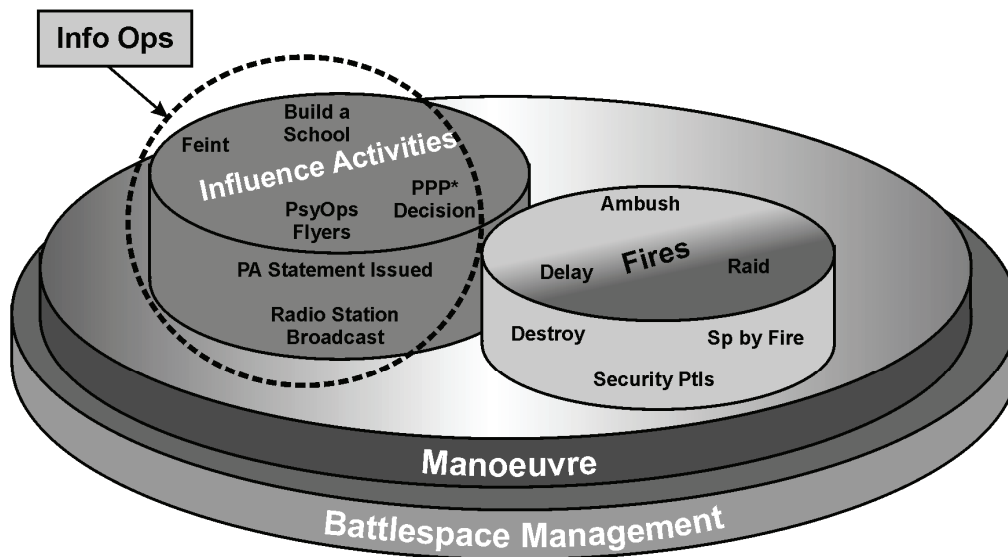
Info Ops

Build a School

Feint

Influence Activities

PPP* Decision

PsyOps Flyers

PA Statement Issued

Radio Station Broadcast

Ambush

Fires

Delay

Raid

Destroy

Sp by Fire

Security Ptls

Manoeuvre

Battlespace Management